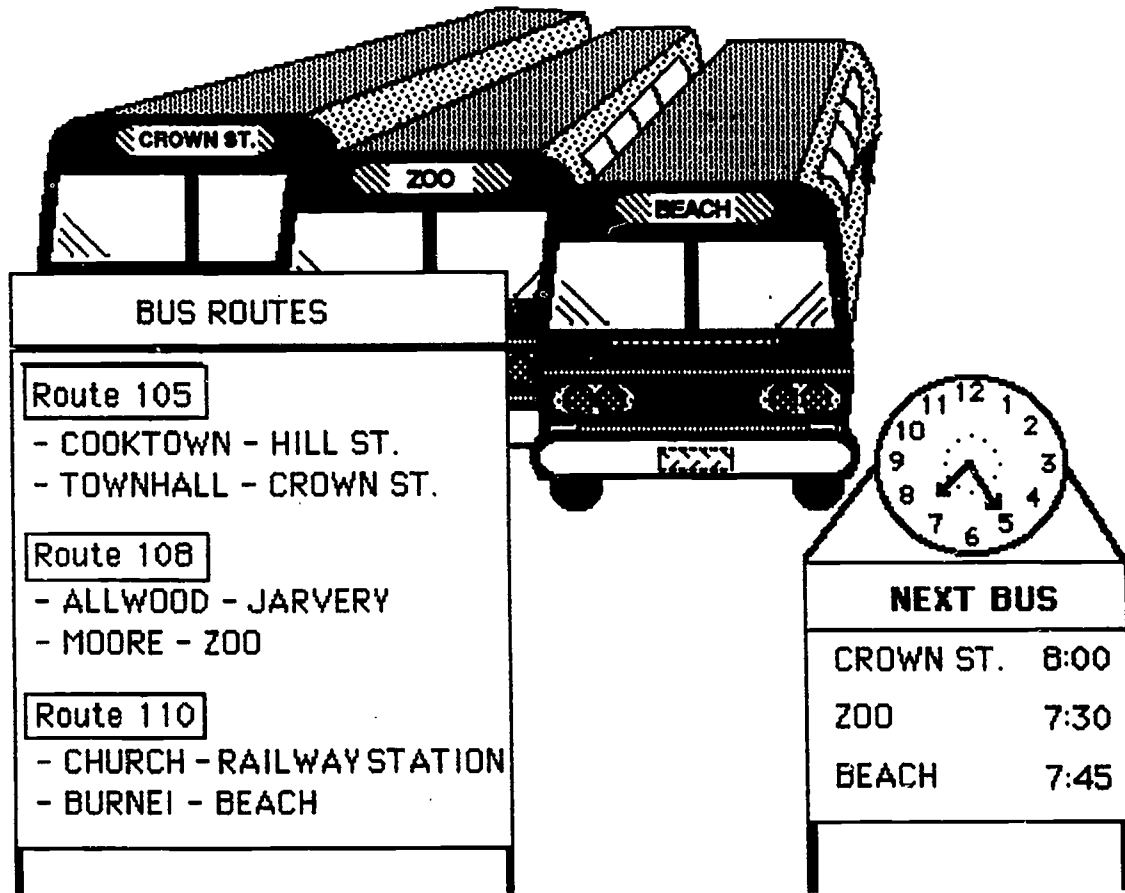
CROWN ST.

ZOO

BEACH

BUS ROUTES

Route 105
- COOKTOWN - HILL ST.
- TOWNHALL - CROWN ST.

Route 108
- ALLWOOD - JARVERY
- MOORE - ZOO

Route 110
- CHURCH - RAILWAY STATION
- BURNEI - BEACH

12 1 2 3 4 5 6 7 8 9 10 11

NEXT BUS

| | |
|---|---|
| CROWN ST. | 8:00 |
| ZOO | 7:30 |
| BEACH | 7:45 |